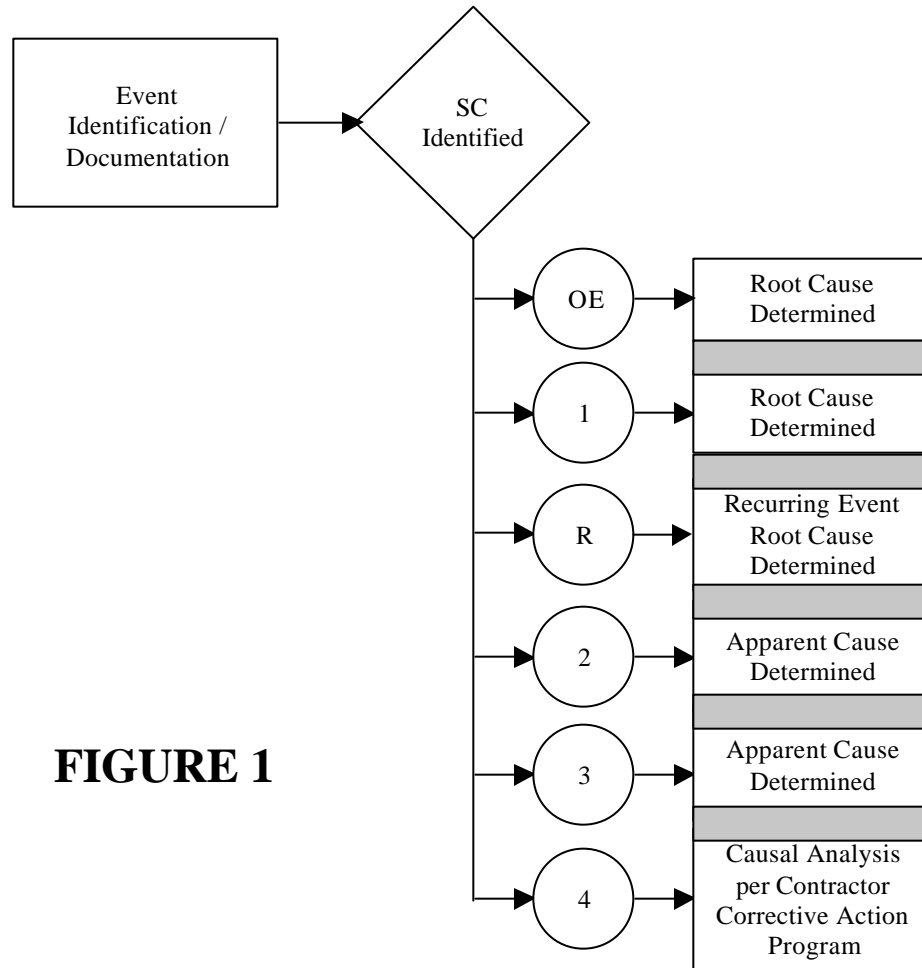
Event Identification / Documentation

SC Identified

OE

Root Cause Determined

1

Root Cause Determined

R

Recurring Event Root Cause Determined

2

Apparent Cause Determined

FIGURE 1

3

Apparent Cause Determined

4

Causal Analysis per Contractor Corrective Action Program